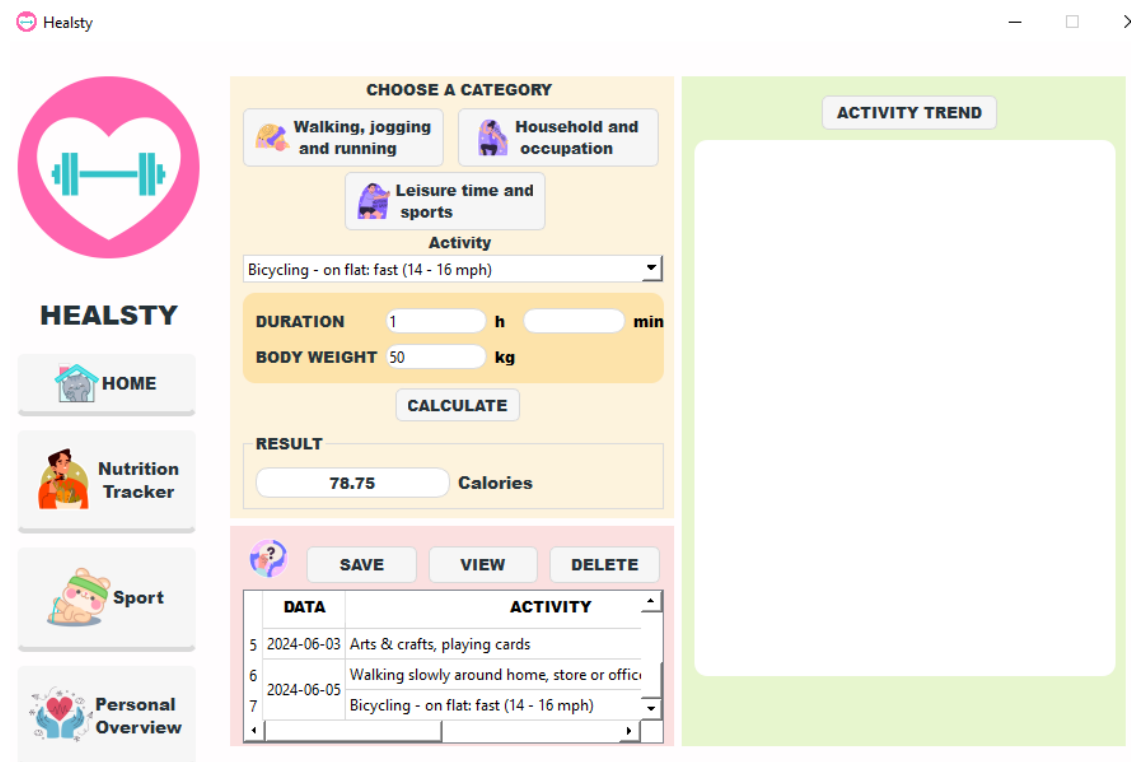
Healsty

HEALSTY

HOME

Nutrition Tracker

Sport

Personal Overview

CHOOSE A CATEGORY

Walking, jogging and running

Household and occupation

Leisure time and sports

Activity

Bicycling - on flat: fast (14 - 16 mph)

DURATION 1 h min

BODY WEIGHT 50 kg

CALCULATE

RESULT

78.75 Calories

SAVE VIEW DELETE

| | DATA | ACTIVITY |
|---|---|---|
| 5 | 2024-06-03 | Arts & crafts, playing cards |
| 6 | 2024-06-05 | Walking slowly around home, store or offic |
| 7 | | Bicycling - on flat: fast (14 - 16 mph) |

ACTIVITY TREND